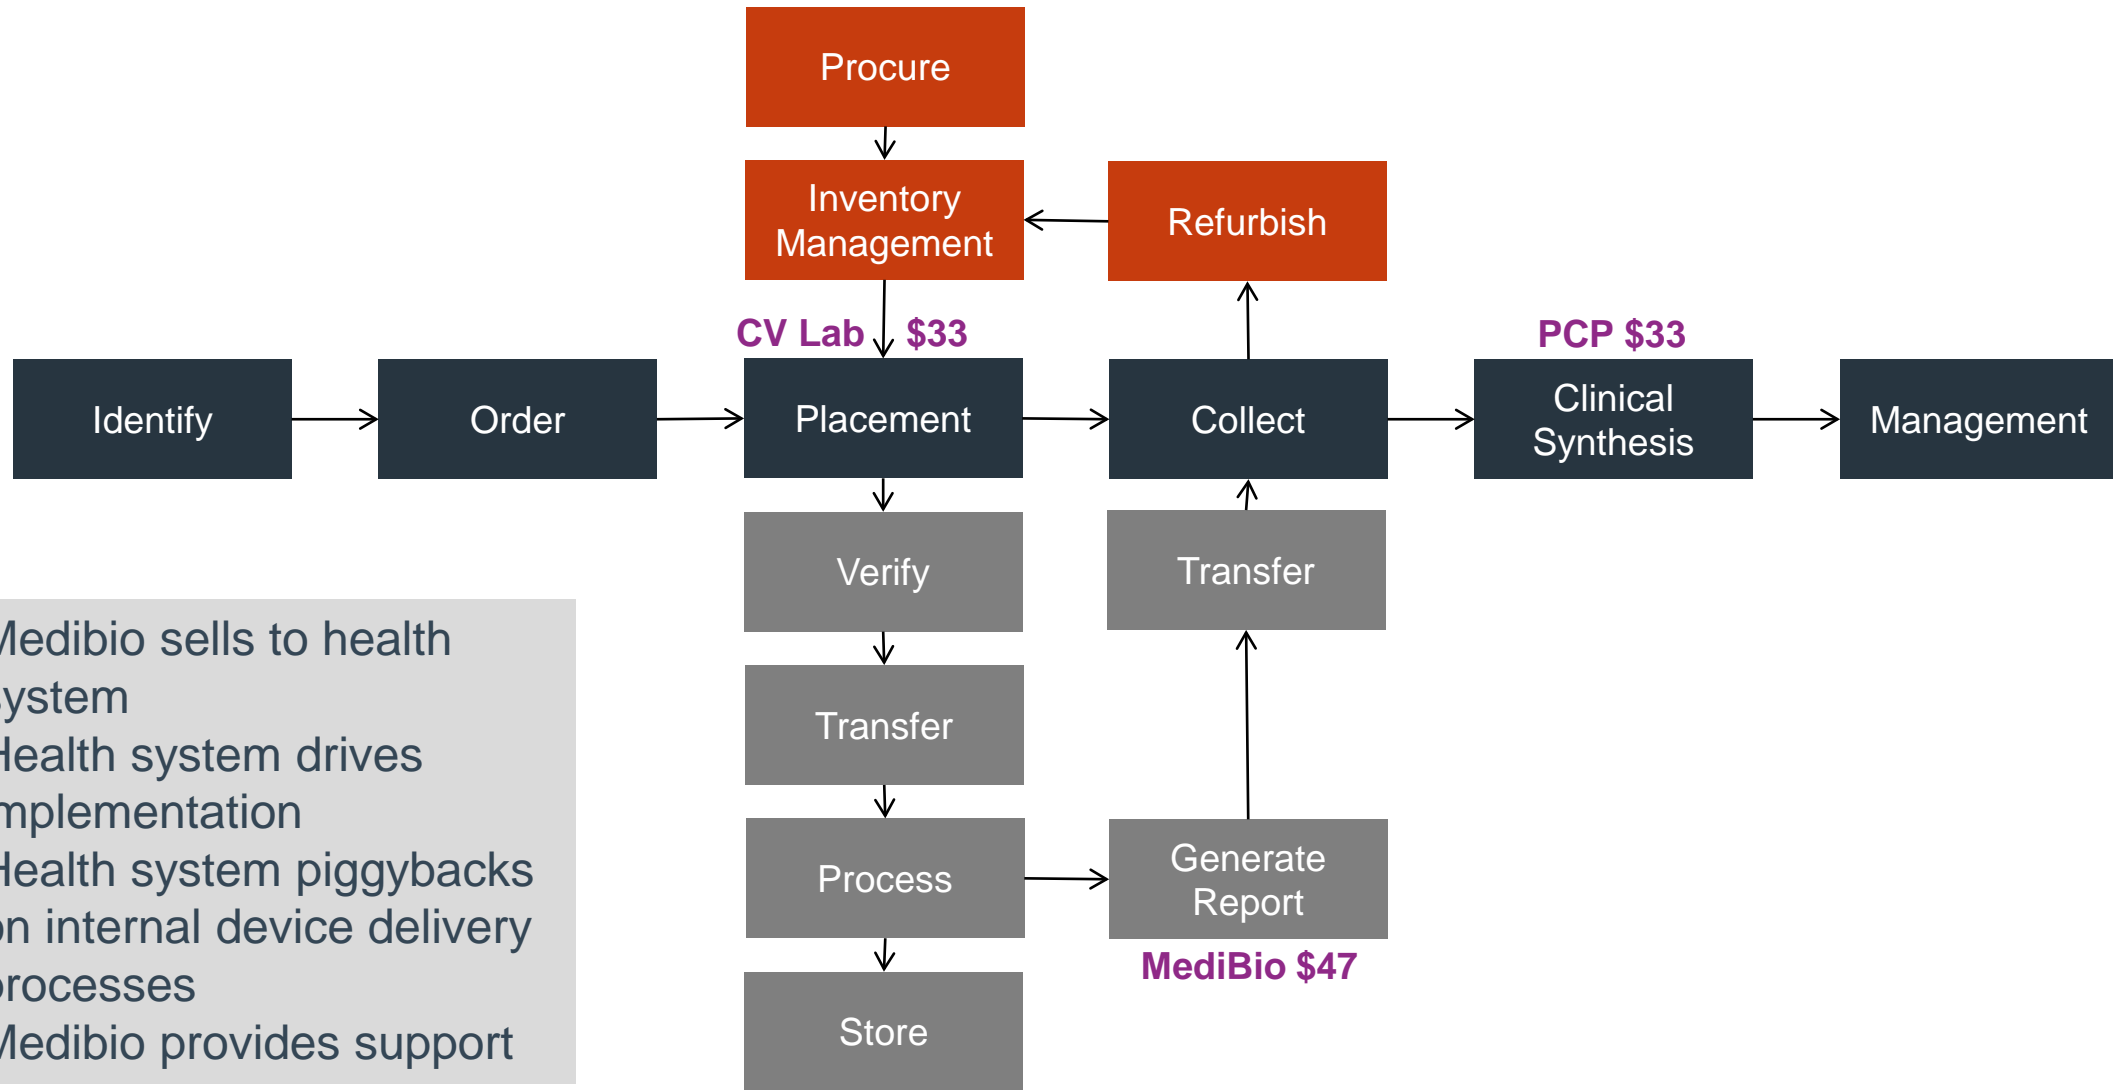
Procure

Inventory Management

Refurbish

CV Lab $33

PCP $33

Identify

Order

Placement

Collect

Clinical Synthesis

Management

Verify

Transfer

Transfer

Process

Generate Report

MediBio $47

Store

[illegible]edibio sells to health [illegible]ystem
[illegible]ealth system drives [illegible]mplementation
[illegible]ealth system piggybacks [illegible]n internal device delivery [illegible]rocesses
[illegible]edibio provides support